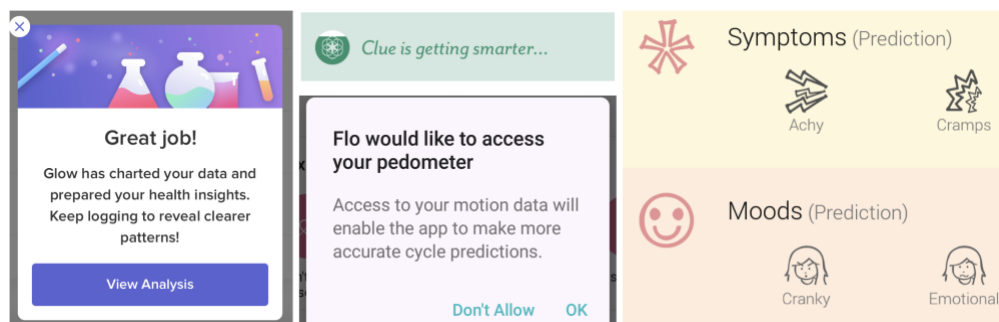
Great job!

Glow has charted your data and prepared your health insights. Keep logging to reveal clearer patterns!

View Analysis

Clue is getting smarter...

Flo would like to access your pedometer

Access to your motion data will enable the app to make more accurate cycle predictions.

Don't Allow OK

Symptoms (Prediction)

Achy Cramps

Moods (Prediction)

Cranky Emotional